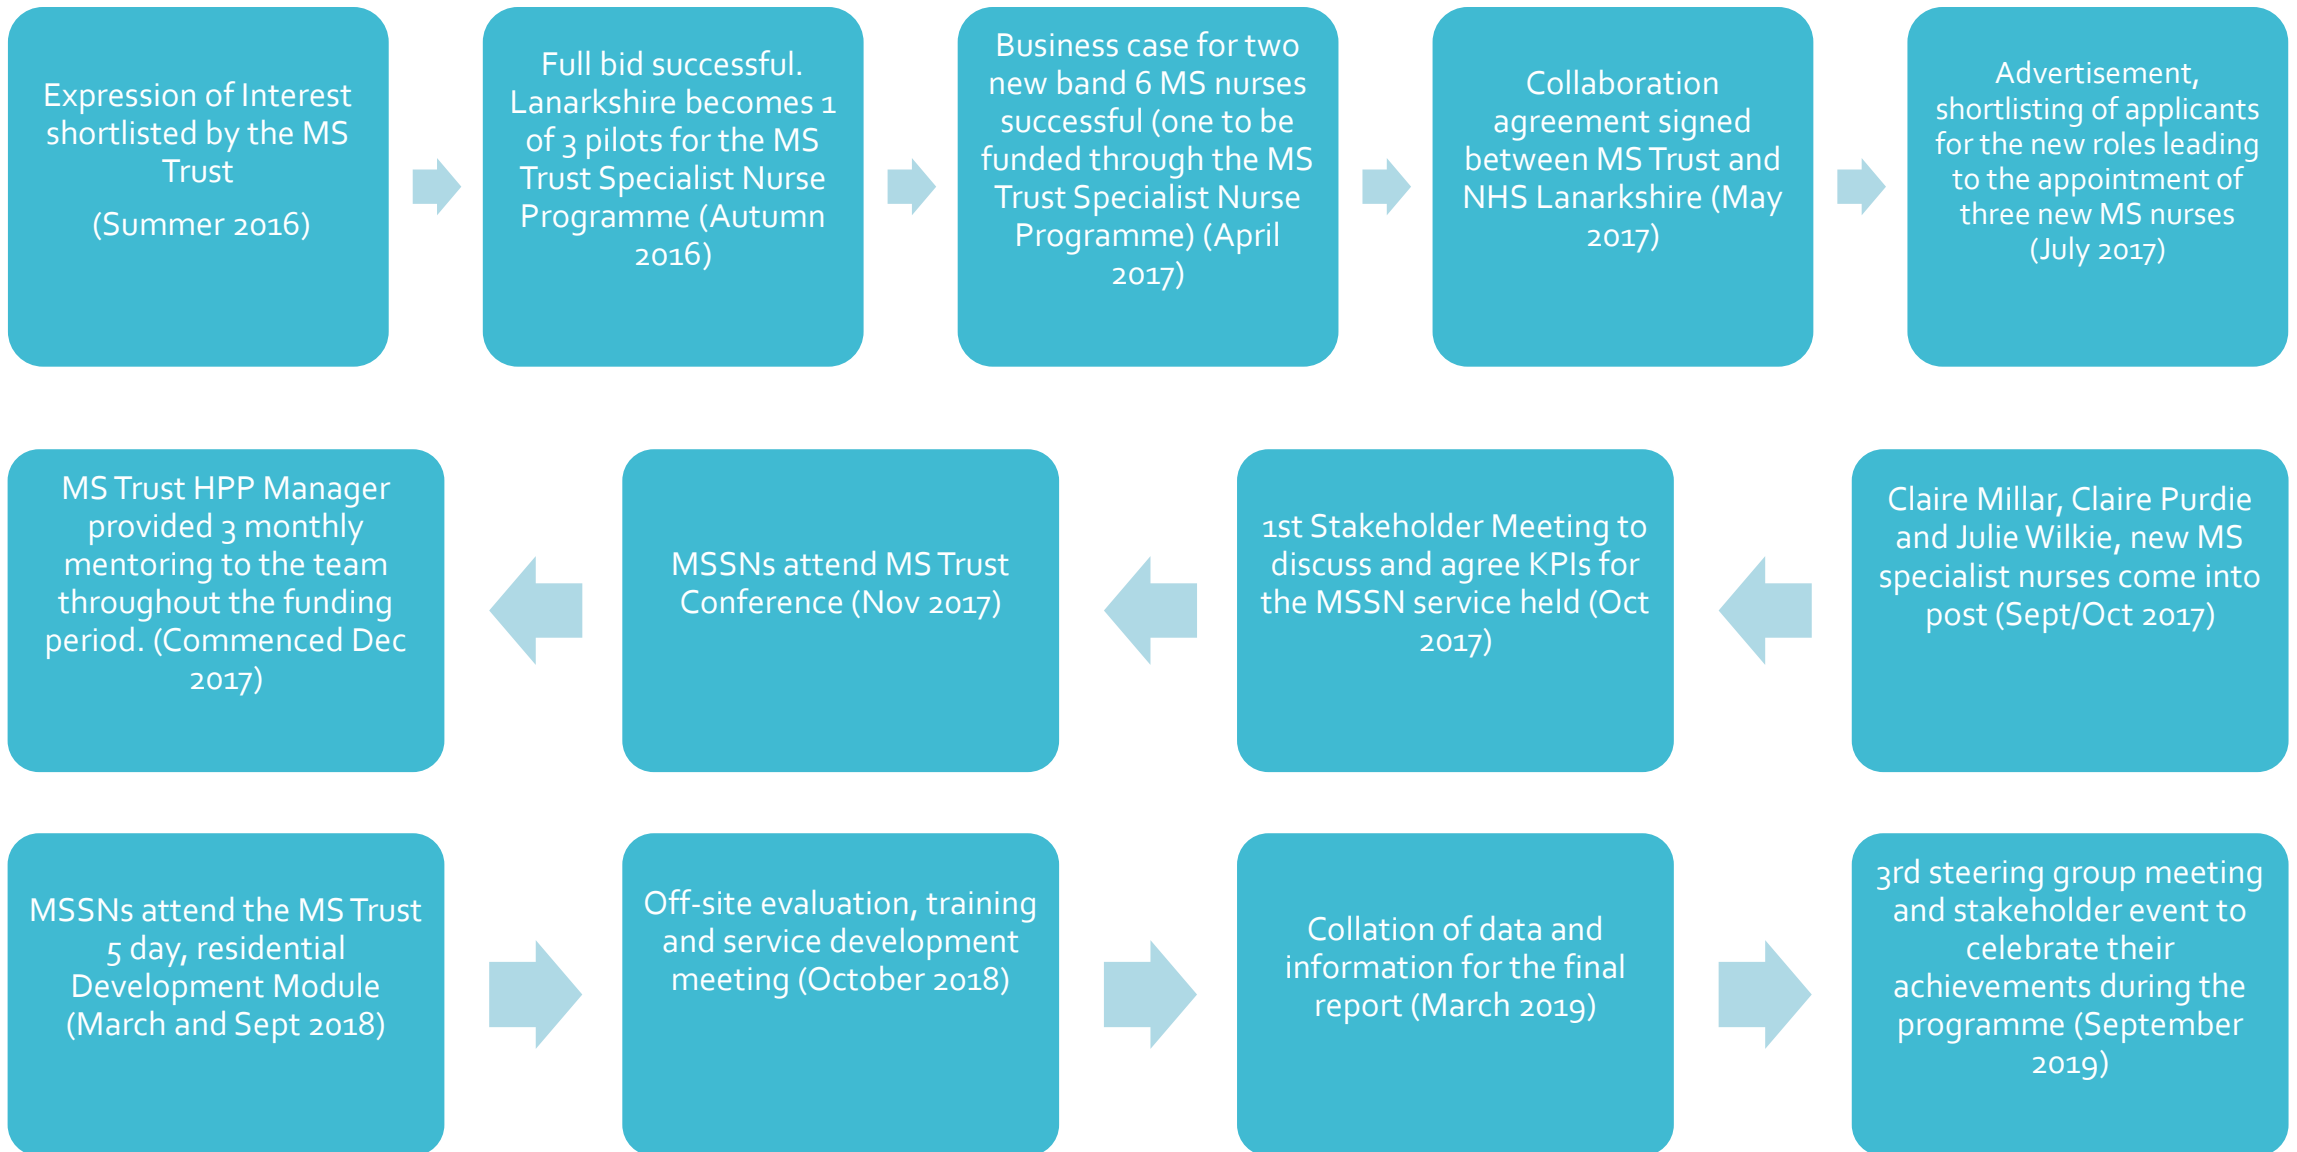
Expression of Interest shortlisted by the MS Trust

(Summer 2016)

Full bid successful. Lanarkshire becomes 1 of 3 pilots for the MS Trust Specialist Nurse Programme (Autumn 2016)

Business case for two new band 6 MS nurses successful (one to be funded through the MS Trust Specialist Nurse Programme) (April 2017)

Collaboration agreement signed between MS Trust and NHS Lanarkshire (May 2017)

Advertisement, shortlisting of applicants for the new roles leading to the appointment of three new MS nurses (July 2017)

Claire Millar, Claire Purdie and Julie Wilkie, new MS specialist nurses come into post (Sept/Oct 2017)

1st Stakeholder Meeting to discuss and agree KPIs for the MSSN service held (Oct 2017)

MSSNs attend MS Trust Conference (Nov 2017)

MS Trust HPP Manager provided 3 monthly mentoring to the team throughout the funding period. (Commenced Dec 2017)

MSSNs attend the MS Trust 5 day, residential Development Module (March and Sept 2018)

Off-site evaluation, training and service development meeting (October 2018)

Collation of data and information for the final report (March 2019)

3rd steering group meeting and stakeholder event to celebrate their achievements during the programme (September 2019)